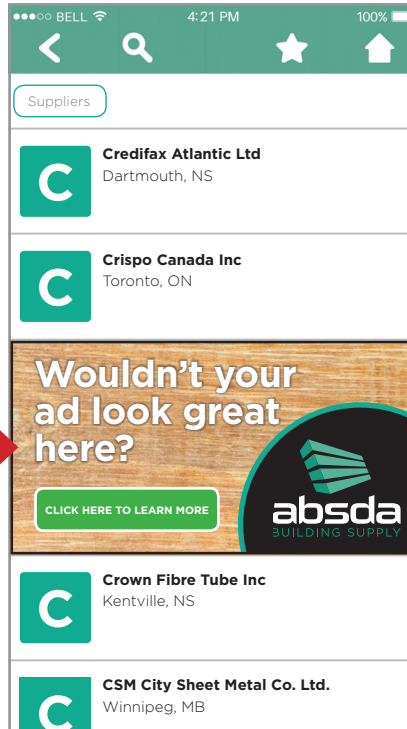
●●●○○ BELL 4:21 PM 100%

Suppliers

C
Credifax Atlantic Ltd
Dartmouth, NS

C
Crispo Canada Inc
Toronto, ON

Wouldn't your ad look great here?

CLICK HERE TO LEARN MORE

absda
BUILDING SUPPLY

C
Crown Fibre Tube Inc
Kentville, NS

C
CSM City Sheet Metal Co. Ltd.
Winnipeg, MB